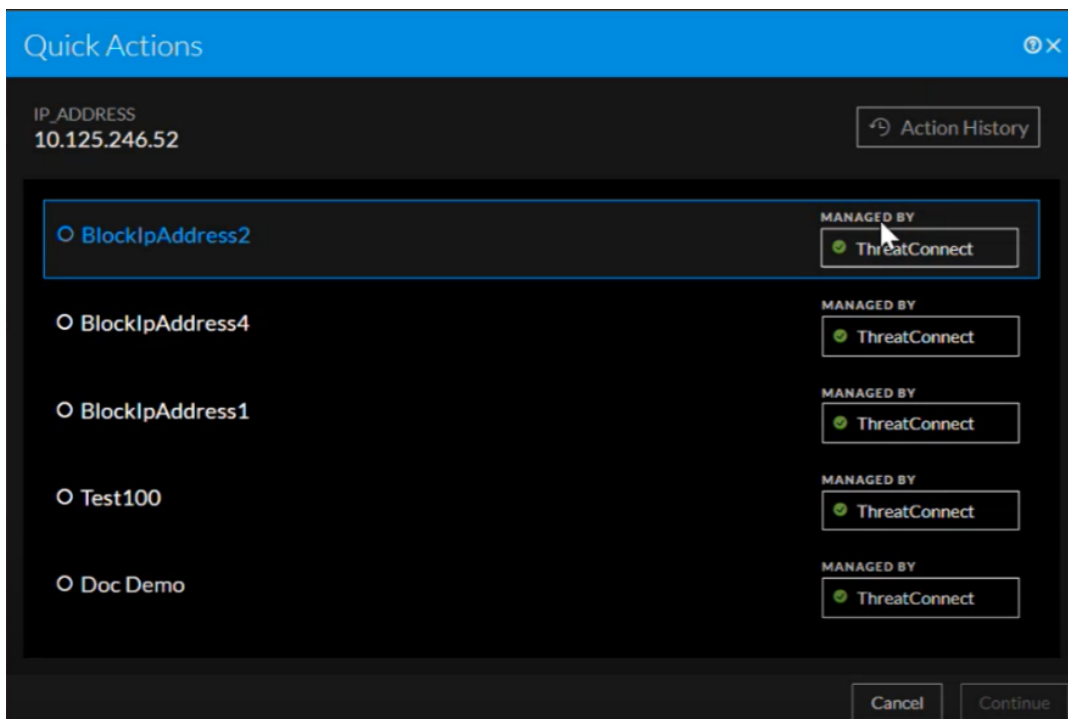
Quick Actions

IP_ADDRESS
10.125.246.52

Action History

BlockIpAddress2
MANAGED BY
ThreatConnect

BlockIpAddress4
MANAGED BY
ThreatConnect

BlockIpAddress1
MANAGED BY
ThreatConnect

Test100
MANAGED BY
ThreatConnect

Doc Demo
MANAGED BY
ThreatConnect

Cancel
Continue